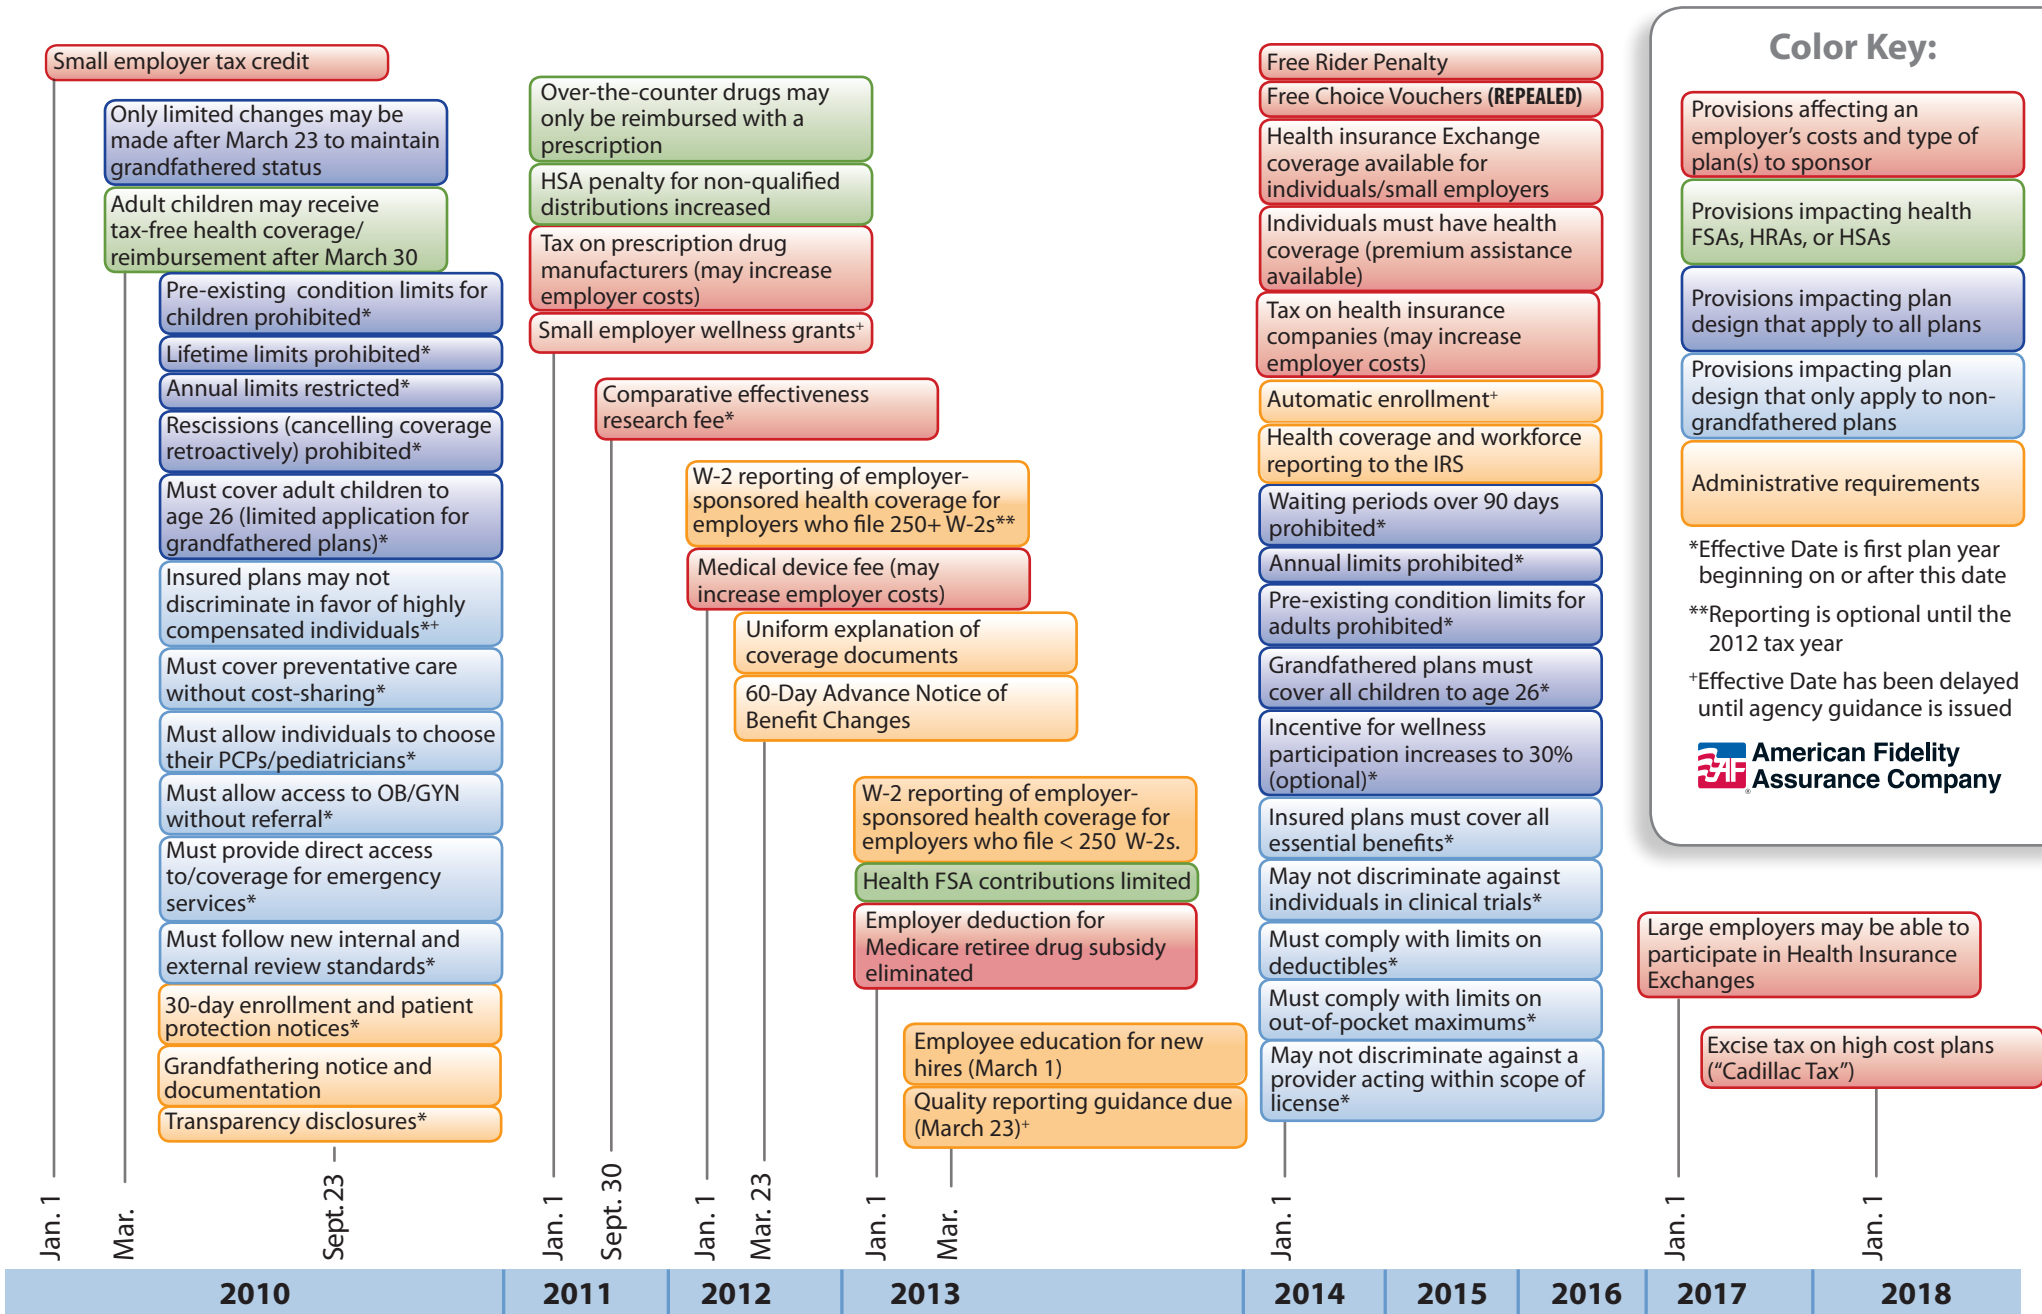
Small employer tax credit

Only limited changes may be made after March 23 to maintain grandfathered status

Adult children may receive tax-free health coverage/ reimbursement after March 30

Pre-existing condition limits for children prohibited*

Lifetime limits prohibited*

Annual limits restricted*

Rescissions (cancelling coverage retroactively) prohibited*

Must cover adult children to age 26 (limited application for grandfathered plans)*

Insured plans may not discriminate in favor of highly compensated individuals*+

Must cover preventative care without cost-sharing*

Must allow individuals to choose their PCPs/pediatricians*

Must allow access to OB/GYN without referral*

Must provide direct access to/coverage for emergency services*

Must follow new internal and external review standards*

30-day enrollment and patient protection notices*

Grandfathering notice and documentation

Transparency disclosures*

Over-the-counter drugs may only be reimbursed with a prescription

HSA penalty for non-qualified distributions increased

Tax on prescription drug manufacturers (may increase employer costs)

Small employer wellness grants+

Comparative effectiveness research fee*

W-2 reporting of employer-sponsored health coverage for employers who file 250+ W-2s**

Medical device fee (may increase employer costs)

Uniform explanation of coverage documents

60-Day Advance Notice of Benefit Changes

W-2 reporting of employer-sponsored health coverage for employers who file < 250 W-2s.

Health FSA contributions limited

Employer deduction for Medicare retiree drug subsidy eliminated

Employee education for new hires (March 1)

Quality reporting guidance due (March 23)+

Free Rider Penalty

Free Choice Vouchers (REPEALED)

Health insurance Exchange coverage available for individuals/small employers

Individuals must have health coverage (premium assistance available)

Tax on health insurance companies (may increase employer costs)

Automatic enrollment+

Health coverage and workforce reporting to the IRS

Waiting periods over 90 days prohibited*

Annual limits prohibited*

Pre-existing condition limits for adults prohibited*

Grandfathered plans must cover all children to age 26*

Incentive for wellness participation increases to 30% (optional)*

Insured plans must cover all essential benefits*

May not discriminate against individuals in clinical trials*

Must comply with limits on deductibles*

Must comply with limits on out-of-pocket maximums*

May not discriminate against a provider acting within scope of license*

Color Key:

Provisions affecting an employer's costs and type of plan(s) to sponsor

Provisions impacting health FSAs, HRAs, or HSAs

Provisions impacting plan design that apply to all plans

Provisions impacting plan design that only apply to non-grandfathered plans

Administrative requirements

*Effective Date is first plan year beginning on or after this date

**Reporting is optional until the 2012 tax year

+Effective Date has been delayed until agency guidance is issued

American Fidelity Assurance Company

Large employers may be able to participate in Health Insurance Exchanges

Excise tax on high cost plans ("Cadillac Tax")

Jan. 1 Mar. Sept. 23 Jan. 1 Sept. 30 Jan. 1 Mar. 23 Jan. 1 Mar. Jan. 1 Jan. 1 Jan. 1

2010 2011 2012 2013 2014 2015 2016 2017 2018